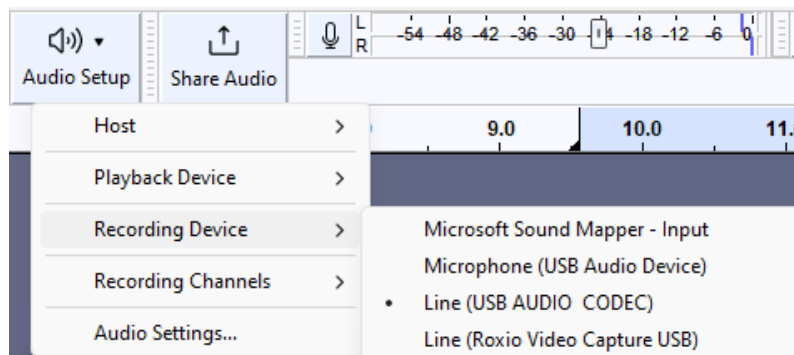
Audio Setup

Share Audio

L
R

-54 -48 -42 -36 -30 -24 -18 -12 -6 0

9.0

10.0

11.

Host >

Playback Device >

Recording Device >

Recording Channels >

Audio Settings...

Microsoft Sound Mapper - Input

Microphone (USB Audio Device)

• Line (USB AUDIO CODEC)

Line (Roxio Video Capture USB)